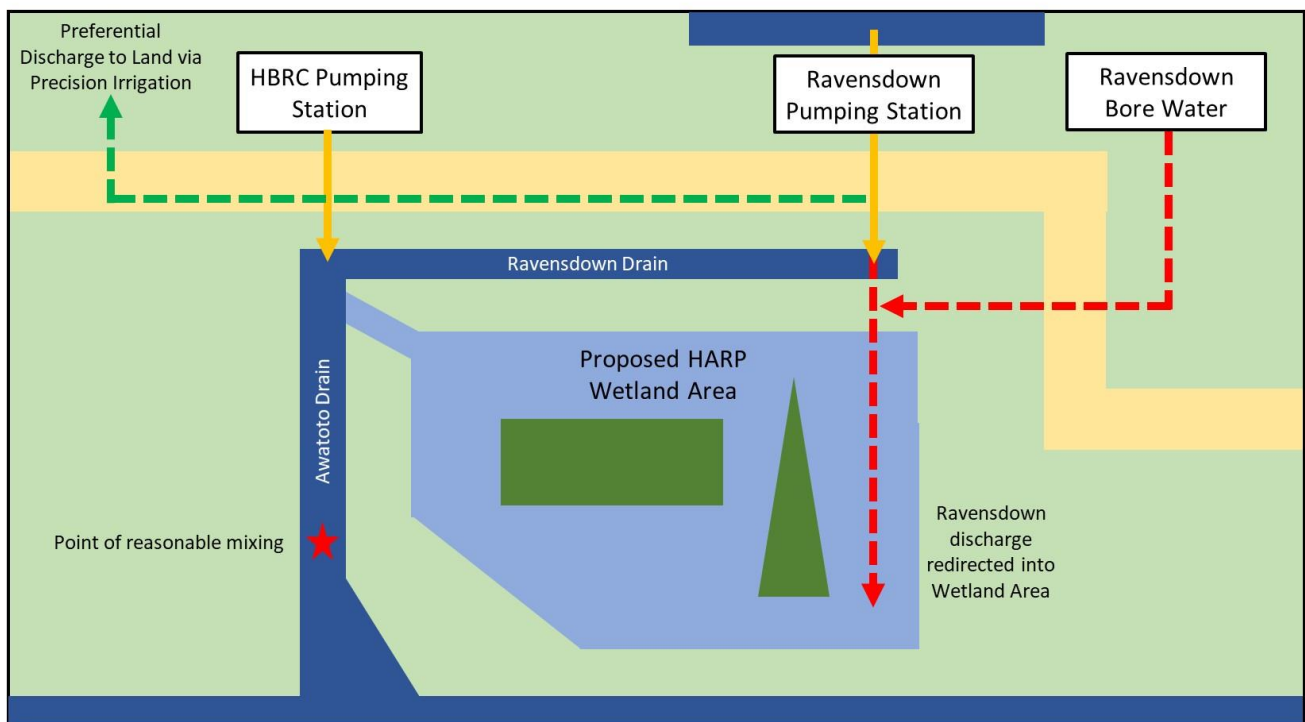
Preferential Discharge to Land via Precision Irrigation

HBRC Pumping Station

Ravensdown Pumping Station

Ravensdown Bore Water

Ravensdown Drain

Awatoto Drain

Proposed HARP Wetland Area

Point of reasonable mixing

Ravensdown discharge redirected into Wetland Area